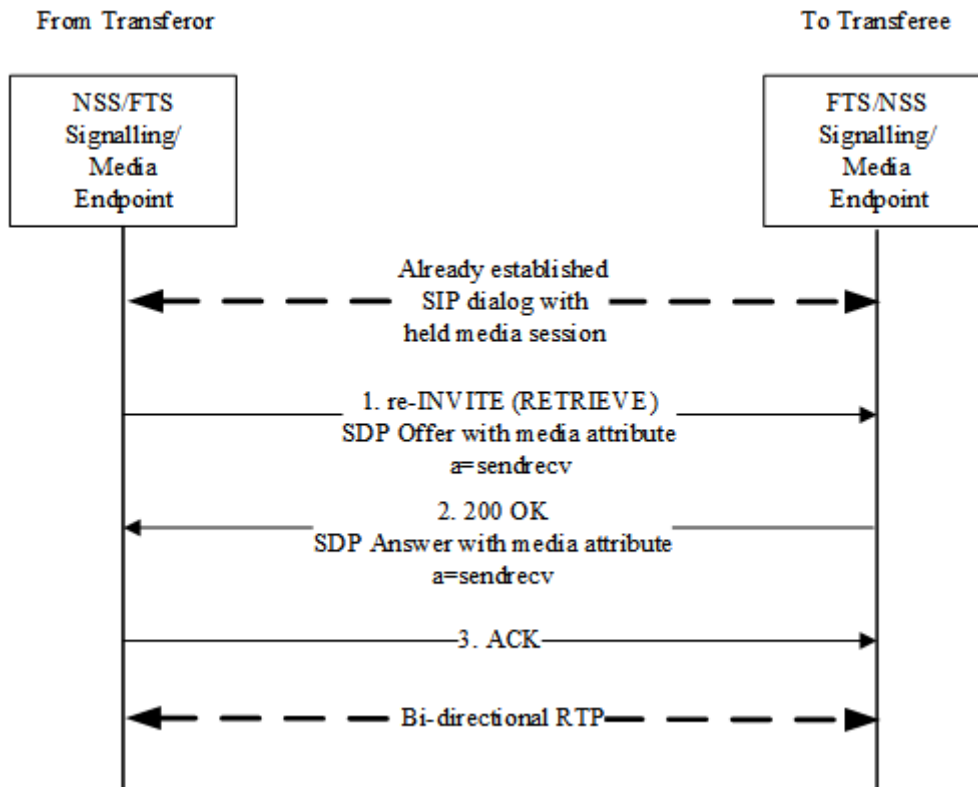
From Transferor

To Transferee

NSS/FTS Signalling/ Media Endpoint

FTS/NSS Signalling/ Media Endpoint

Already established SIP dialog with held media session

1. re-INVITE (RETRIEVE) SDP Offer with media attribute a=sendrecv

2. 200 OK SDP Answer with media attribute a=sendrecv

3. ACK

Bi-directional RTP